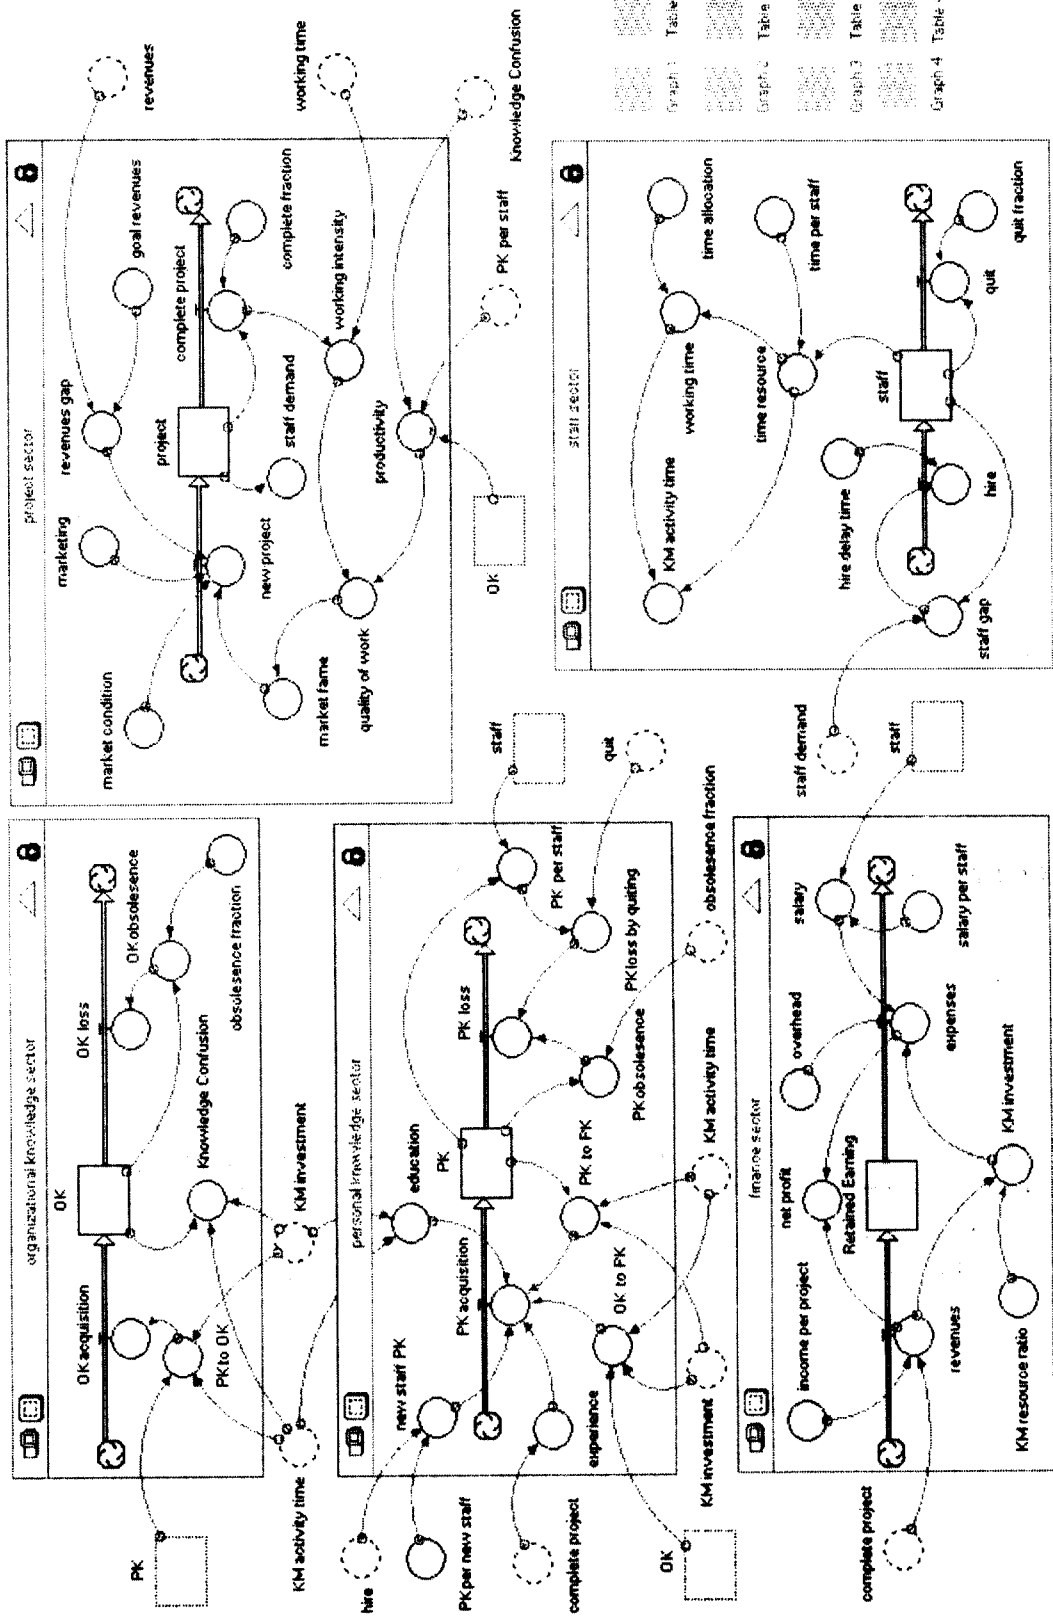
organizational knowledge sector

OK acquisition
OK
OK loss
OK obsolesence
obsolesence fraction
Knowledge Confusion
PK to OK
KM investment
KM activity time
PK

personal knowledge sector

new staff PK
PK acquisition
education
PK
PK loss
PK per staff
PK to FK
PK obsolesence
PK loss by quiting
OK to FK
experience
KM investment
KM activity time
obsolesence fraction
staff
quit
hire
PK per new staff
complete project
OK

finance sector

income per project
net profit
Retained Earning
revenues
KM resource ratio
KM investment
overhead
expenses
salary
salary per staff
complete project
staff
staff demand

project sector

market condition
marketing
new project
revenues gap
project
goal revenues
complete project
complete fraction
staff demand
working intensity
market fame
quality of work
productivity
OK
PK per staff
Knowledge Confusion
working time
revenues

staff sector

KM activity time
working time
time allocation
time resource
time per staff
staff
quit
quit fraction
hire
hire delay time
staff gap

Graph 1 Table
Graph 2 Table
Graph 3 Table
Graph 4 Table